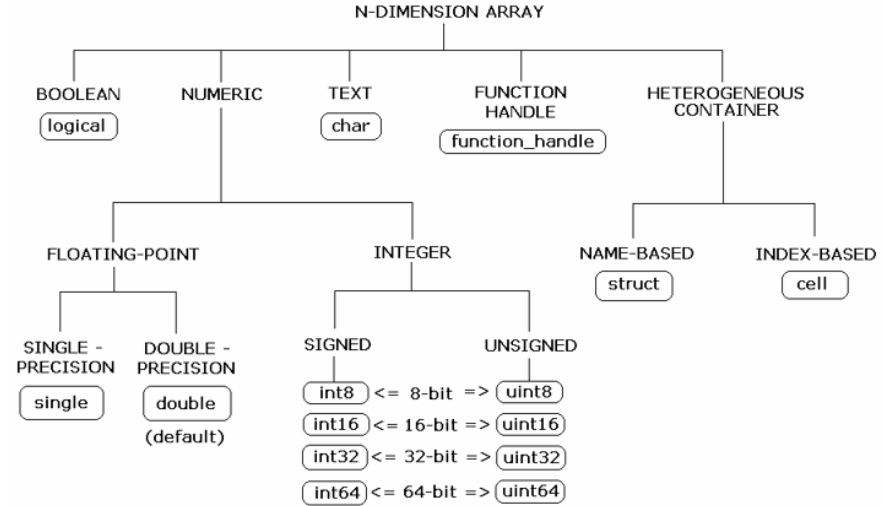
N-DIMENSION ARRAY

BOOLEAN
logical

NUMERIC

TEXT
char

FUNCTION HANDLE
function_handle

HETEROGENEOUS CONTAINER

FLOATING-POINT

INTEGER

NAME-BASED
struct

INDEX-BASED
cell

SINGLE - PRECISION
single

DOUBLE - PRECISION
double
(default)

SIGNED

UNSIGNED

int8 <= 8-bit => uint8
int16 <= 16-bit => uint16
int32 <= 32-bit => uint32
int64 <= 64-bit => uint64